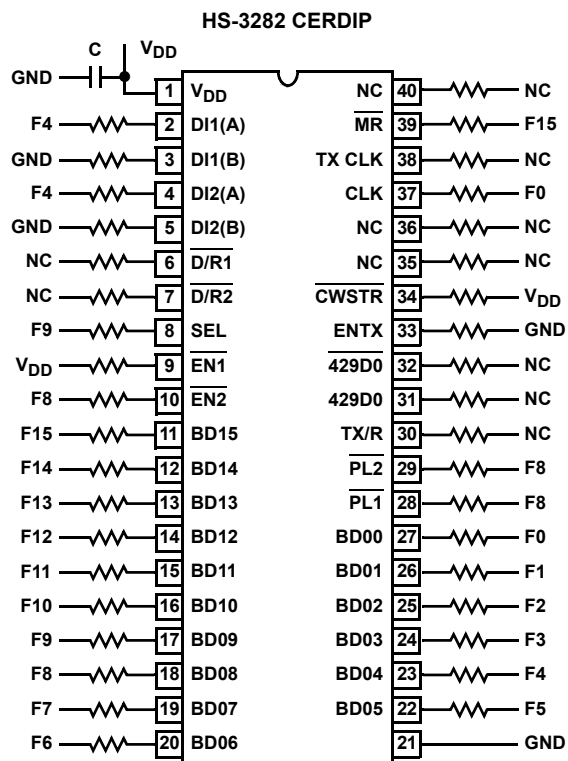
HS-3282 CERDIP

C $V_{DD}$

GND 1 $V_{DD}$ NC 40 NC
F4 2 DI1(A) $\overline{MR}$ 39 F15
GND 3 DI1(B) TX CLK 38 NC
F4 4 DI2(A) CLK 37 F0
GND 5 DI2(B) NC 36 NC
NC 6 $\overline{D/R1}$ NC 35 NC
NC 7 $\overline{D/R2}$ $\overline{CWSTR}$ 34 $V_{DD}$
F9 8 SEL ENTX 33 GND
$V_{DD}$ 9 $\overline{EN1}$ $\overline{429D0}$ 32 NC
F8 10 $\overline{EN2}$ 429D0 31 NC
F15 11 BD15 TX/R 30 NC
F14 12 BD14 $\overline{PL2}$ 29 F8
F13 13 BD13 $\overline{PL1}$ 28 F8
F12 14 BD12 BD00 27 F0
F11 15 BD11 BD01 26 F1
F10 16 BD10 BD02 25 F2
F9 17 BD09 BD03 24 F3
F8 18 BD08 BD04 23 F4
F7 19 BD07 BD05 22 F5
F6 20 BD06 21 GND